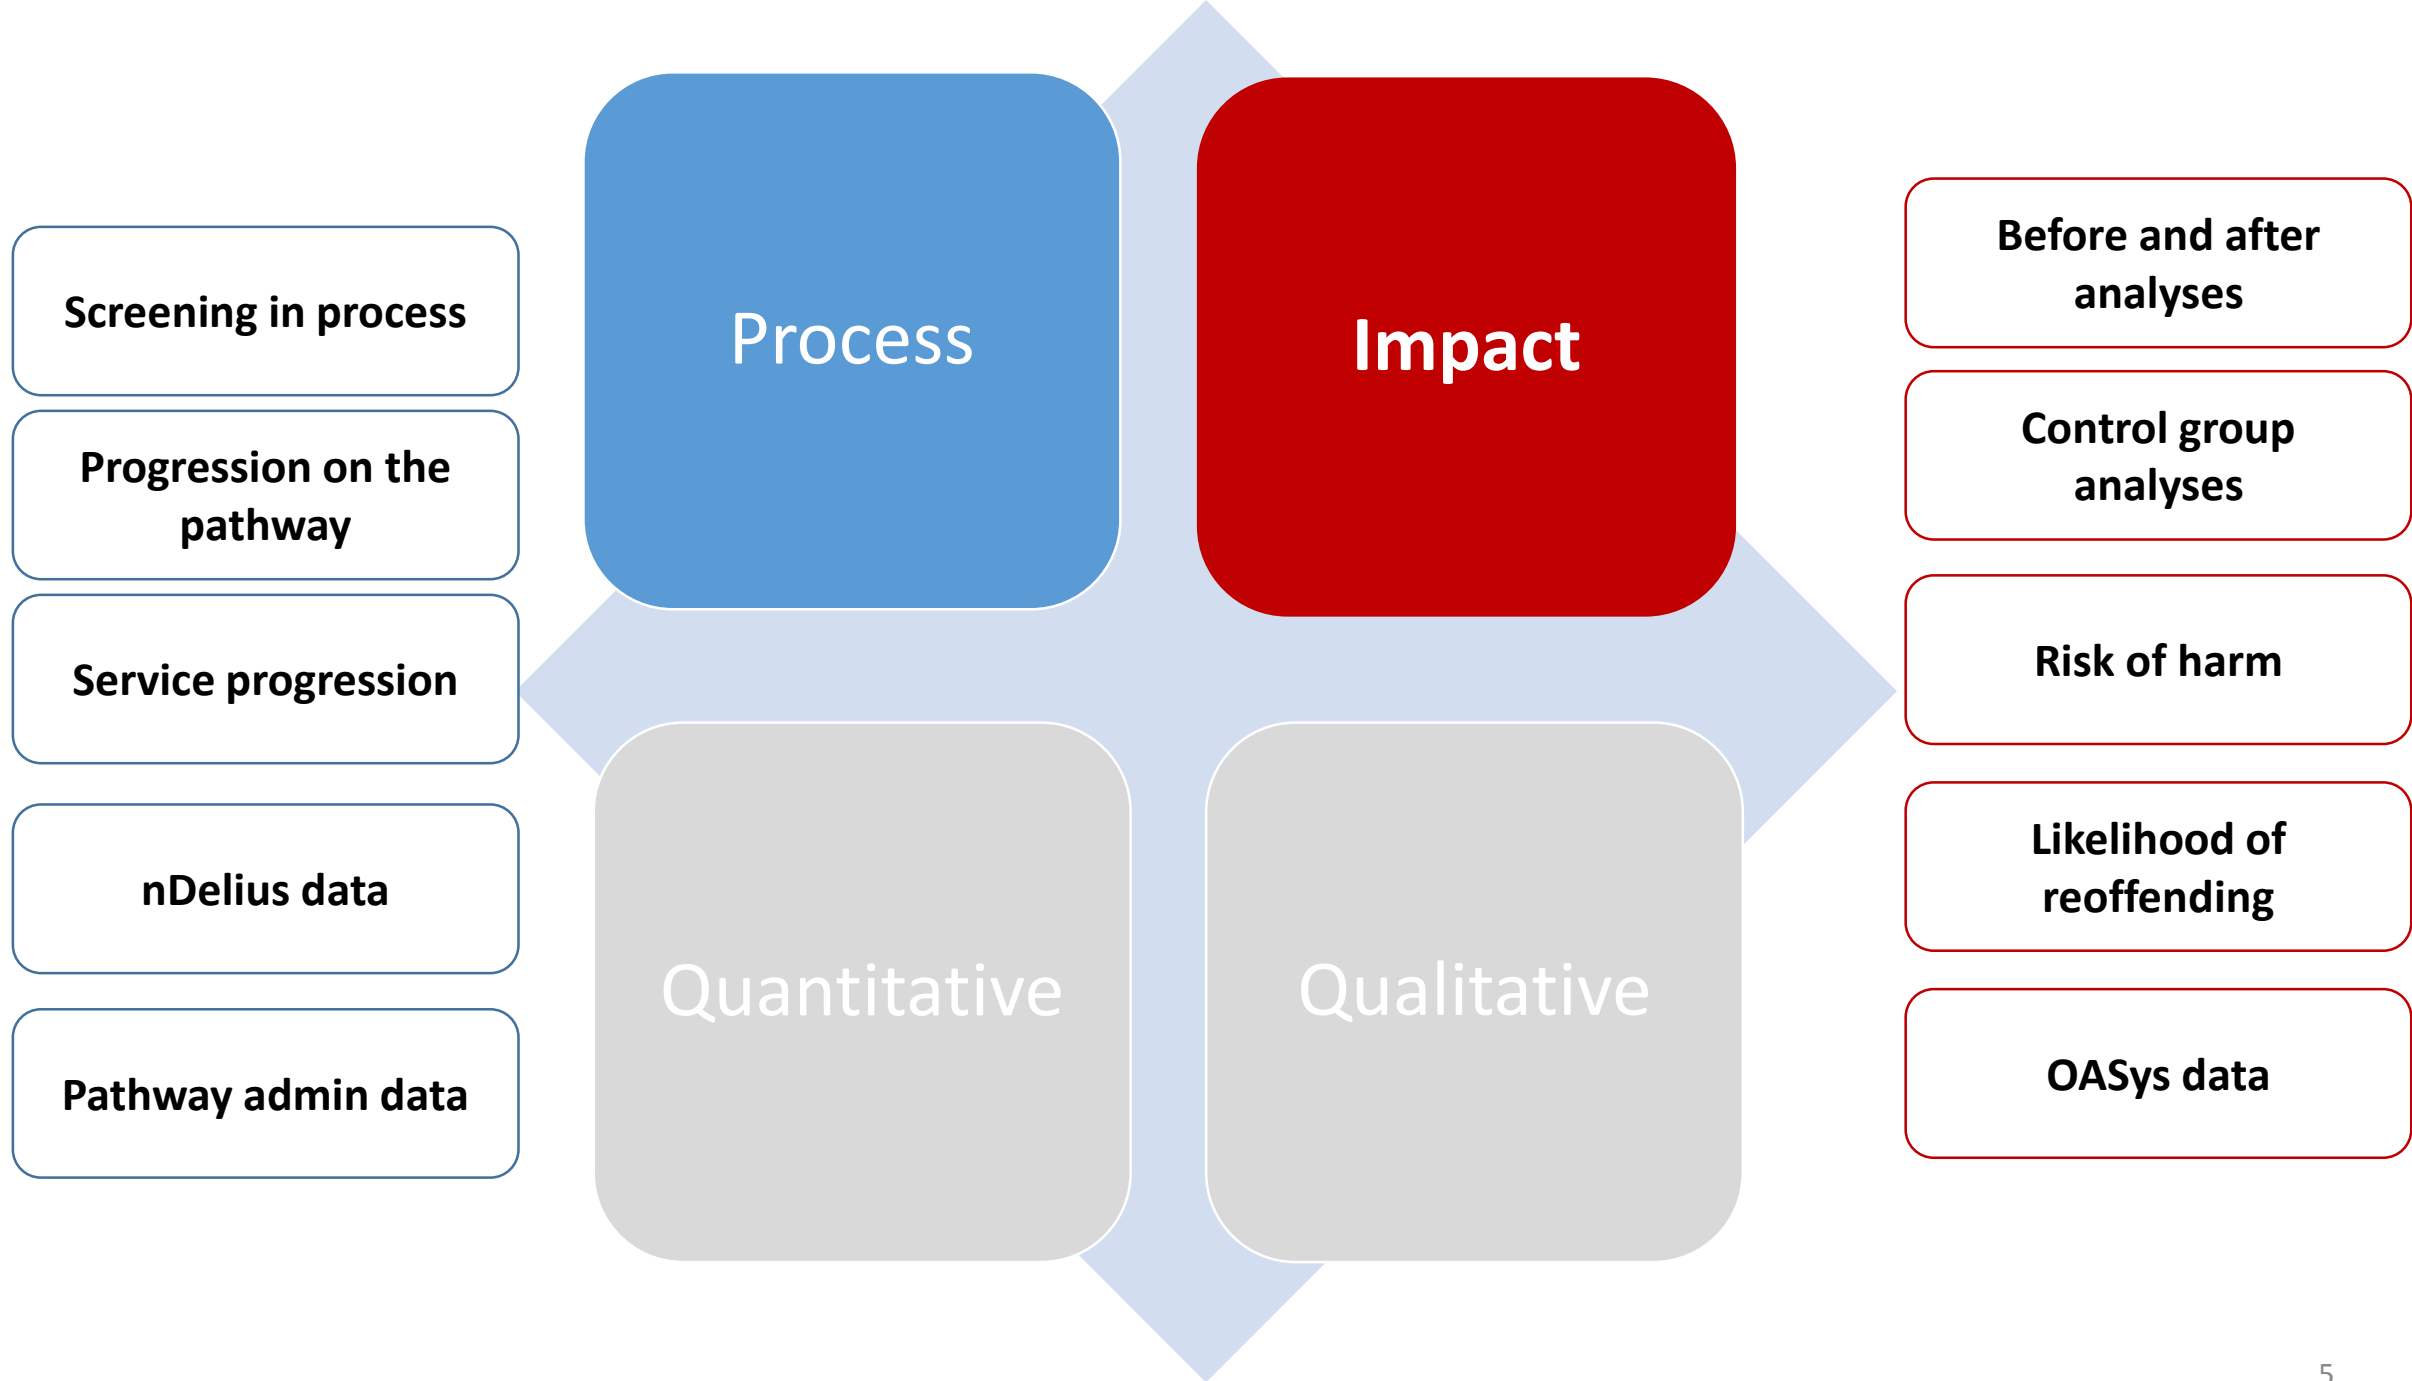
Screening in process

Progression on the pathway

Service progression

nDelius data

Pathway admin data

Process

Impact

Quantitative

Qualitative

Before and after analyses

Control group analyses

Risk of harm

Likelihood of reoffending

OASys data

5